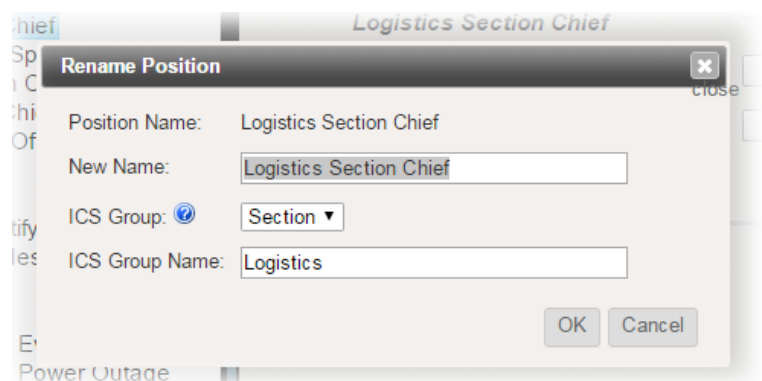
hief
Sp
n C
hi
Of

Logistics Section Chief

Rename Position

close

Position Name: Logistics Section Chief

New Name: Logistics Section Chief

ICS Group: Section ▼

ICS Group Name: Logistics

OK Cancel

tify
les

E
Power Outage